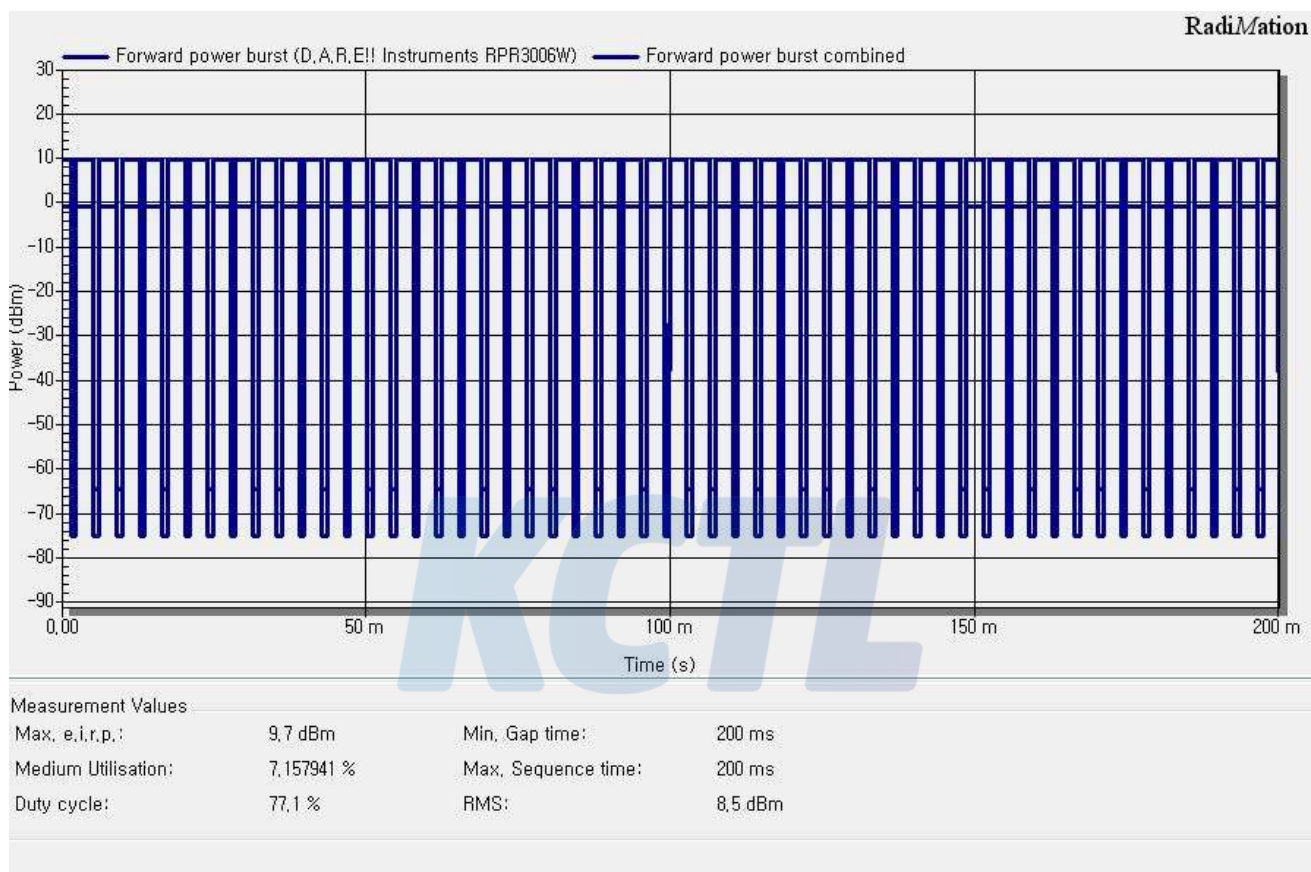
RadiMation

Forward power burst (D.A.R.E!! Instruments RPR3006W)   Forward power burst combined

Power (dBm)

30
20
10
0
-10
-20
-30
-40
-50
-60
-70
-80
-90

0,00   50 m   100 m   150 m   200 m

Time (s)

KCTL

Measurement Values

| | | | |
|---|---|---|---|
| Max, e.i.r.p.: | 9,7 dBm | Min, Gap time: | 200 ms |
| Medium Utilisation: | 7,157941 % | Max, Sequence time: | 200 ms |
| Duty cycle: | 77,1 % | RMS: | 8,5 dBm |